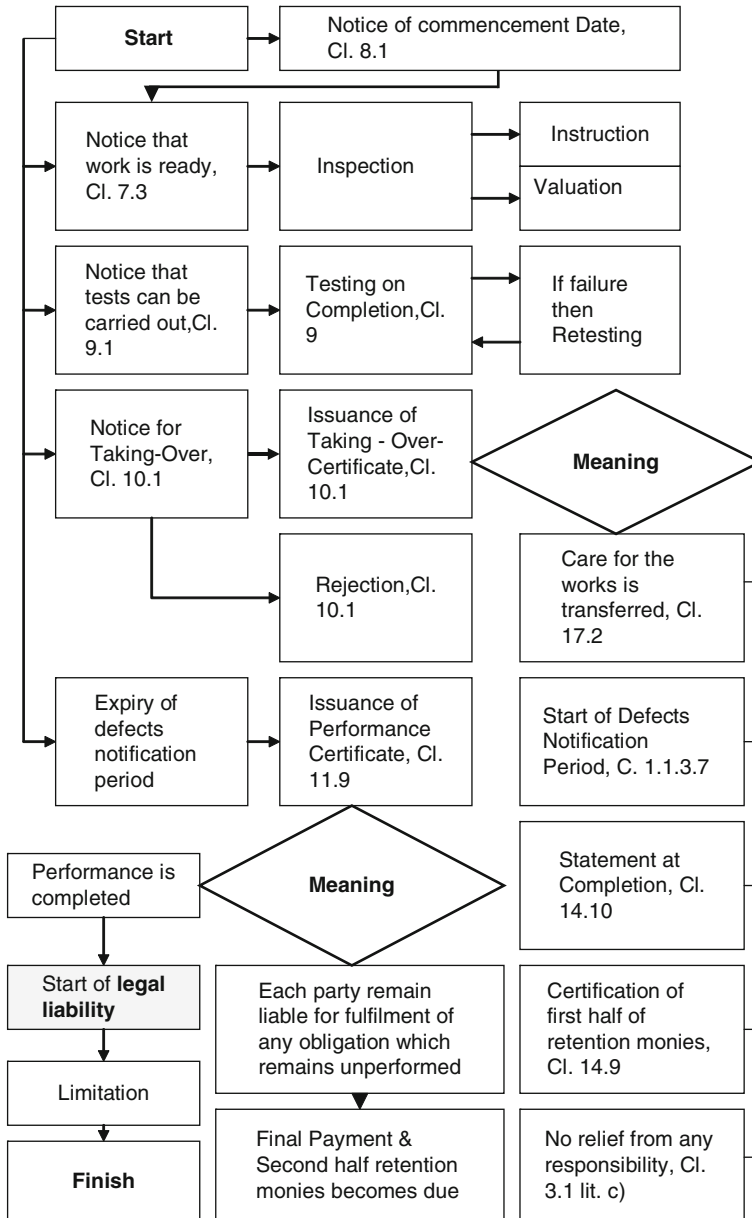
Start

Notice of commencement Date, Cl. 8.1

Notice that work is ready, Cl. 7.3

Inspection

Instruction

Valuation

Notice that tests can be carried out,Cl. 9.1

Testing on Completion,Cl. 9

If failure then Retesting

Notice for Taking-Over, Cl. 10.1

Issuance of Taking - Over-Certificate,Cl. 10.1

Meaning

Rejection,Cl. 10.1

Care for the works is transferred, Cl. 17.2

Expiry of defects notification period

Issuance of Performance Certificate, Cl. 11.9

Start of Defects Notification Period, C. 1.1.3.7

Performance is completed

Meaning

Statement at Completion, Cl. 14.10

Start of legal liability

Each party remain liable for fulfilment of any obligation which remains unperformed

Certification of first half of retention monies, Cl. 14.9

Limitation

Finish

Final Payment & Second half retention monies becomes due

No relief from any responsibility, Cl. 3.1 lit. c)